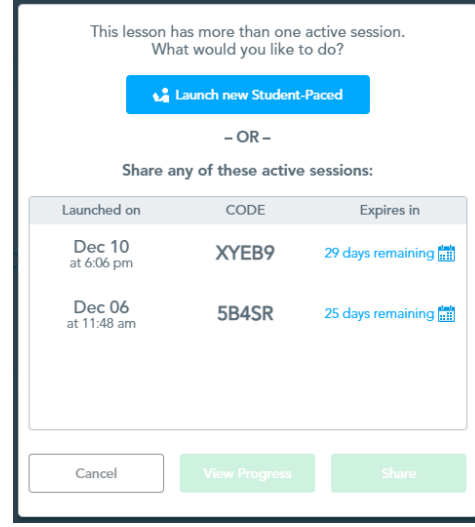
This lesson has more than one active session.
What would you like to do?

Launch new Student-Paced

– OR –

Share any of these active sessions:

| Launched on | CODE | Expires in |
|---|---|---|
| Dec 10 at 6:06 pm | XYEB9 | 29 days remaining |
| Dec 06 at 11:48 am | 5B4SR | 25 days remaining |

Cancel View Progress Share